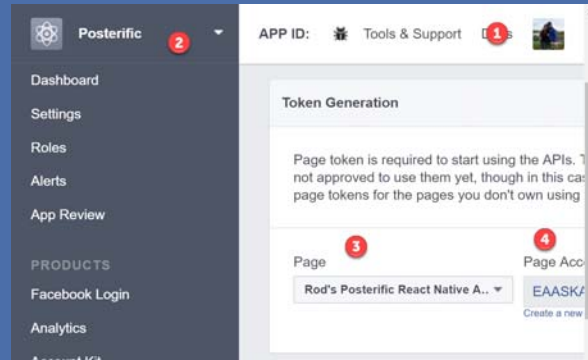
Posterific 2

Dashboard
Settings
Roles
Alerts
App Review

PRODUCTS
Facebook Login
Analytics
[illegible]

APP ID: Tools & Support D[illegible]s 1

Token Generation

Page token is required to start using the APIs. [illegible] not approved to use them yet, though in this ca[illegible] page tokens for the pages you don't own using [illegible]

3 Page
Rod's Posterific React Native A..

4 Page Acc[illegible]
EAASK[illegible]
Create a new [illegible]